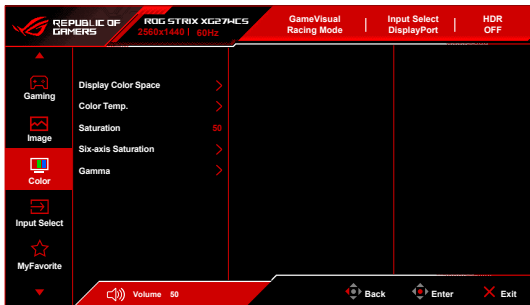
REPUBLIC OF GAMERS

ROG STRIX XG27ACS
2560x1440 | 60Hz

GameVisual
Racing Mode

Input Select
DisplayPort

HDR
OFF

Gaming

Image

Color

Input Select

MyFavorite

Display Color Space

Color Temp.

Saturation 50

Six-axis Saturation

Gamma

Volume 50

Back

Enter

Exit